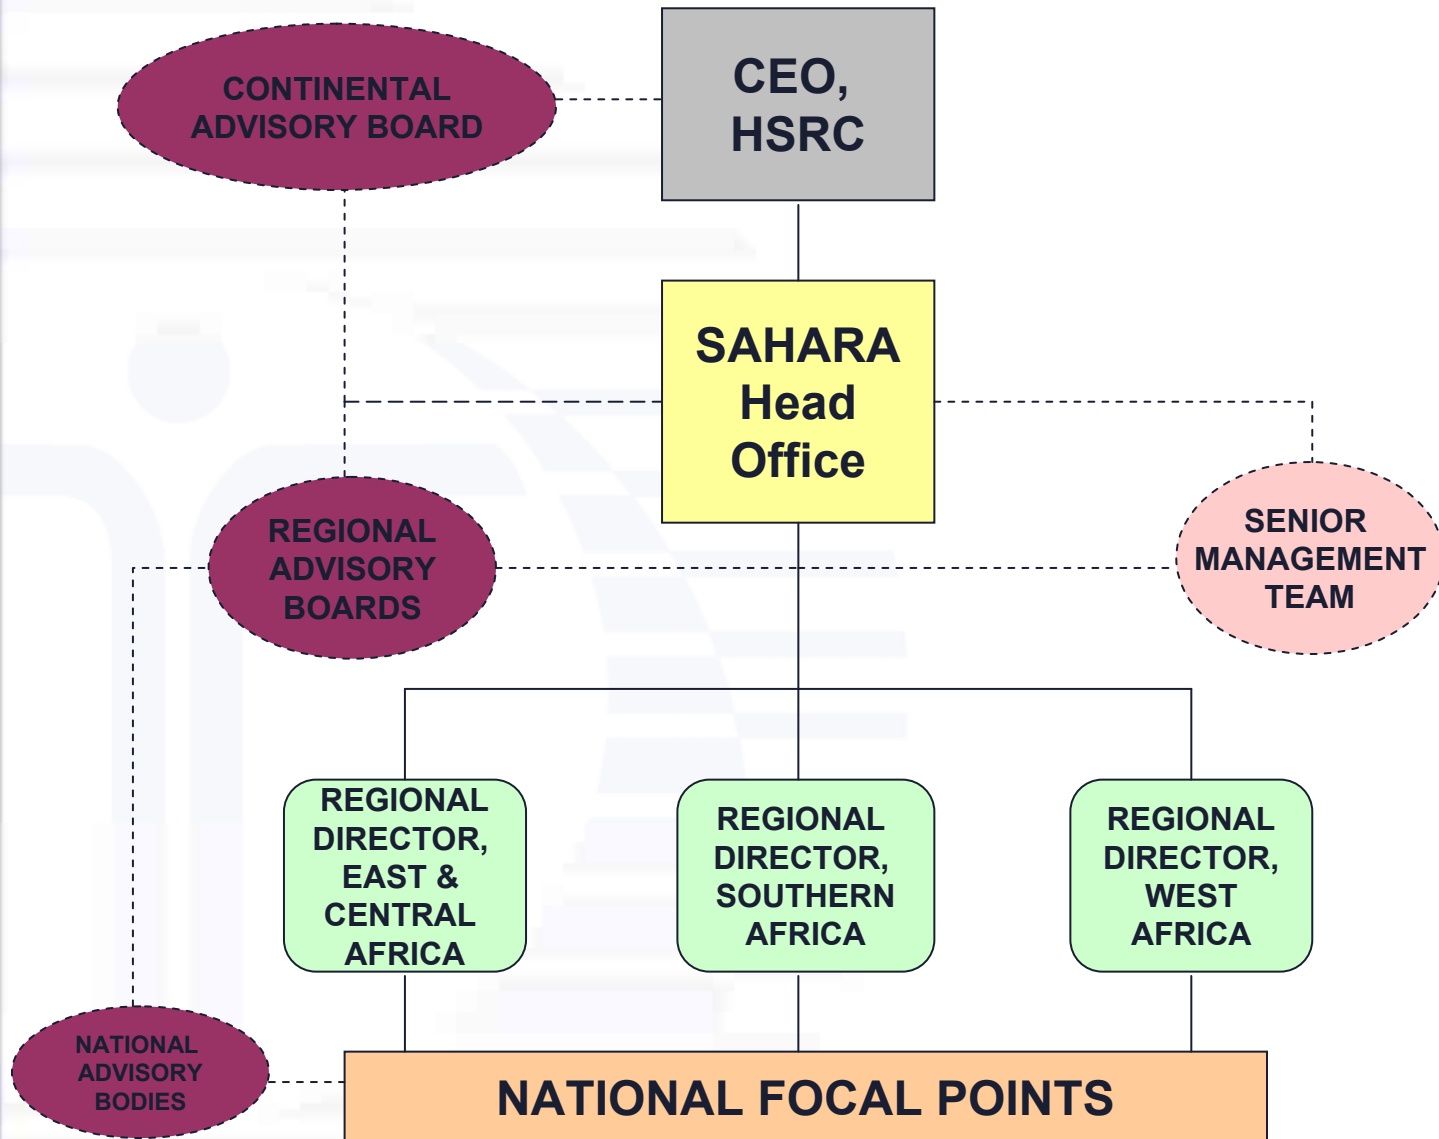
CONTINENTAL ADVISORY BOARD

CEO, HSRC

SAHARA Head Office

REGIONAL ADVISORY BOARDS

SENIOR MANAGEMENT TEAM

REGIONAL DIRECTOR, EAST & CENTRAL AFRICA

REGIONAL DIRECTOR, SOUTHERN AFRICA

REGIONAL DIRECTOR, WEST AFRICA

NATIONAL ADVISORY BODIES

NATIONAL FOCAL POINTS